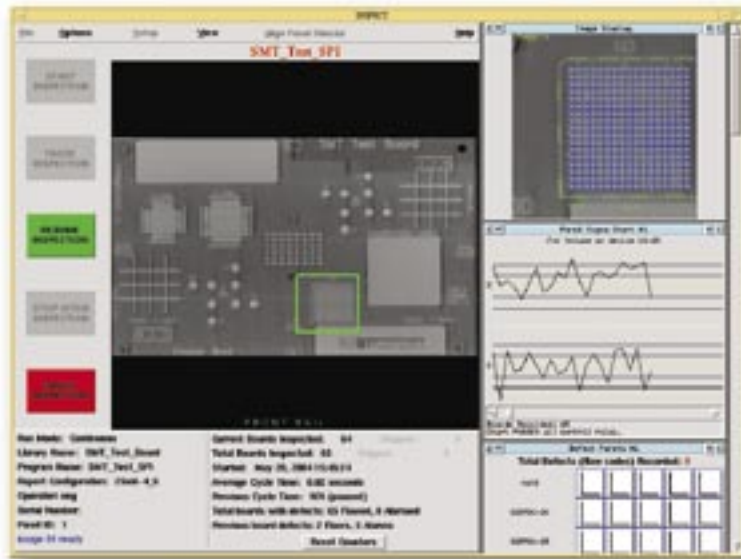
INSPECT

File Options Setup View Align Panel Fiducials Help

SMT_Test_SPI

START INSPECTION

PAUSE INSPECTION

RESUME INSPECTION

STOP AFTER INSPECTION

ABORT INSPECTION

SMT Test Board

FRONT RAIL

Image Display

Pareto Sigma Chart #1

Defect Pareto #1

Total Defects (fiber codes) Recorded: 0

Run Mode: Continuous
Library Name: SMT_Test_Board
Program Name: SMT_Test_SPI
Report Configuration: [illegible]
Operator: eng
Serial Number:
Panel ID: 1
Image 34 ready

Current Boards Inspected: 64
Total Boards Inspected: 65
Started: May 20, 2004 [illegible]
Average Cycle Time: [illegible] seconds
Previous Cycle Time: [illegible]
Total boards with defects: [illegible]
Previous board defects: 2 Flaws, 5 Alarms

Reset Counters